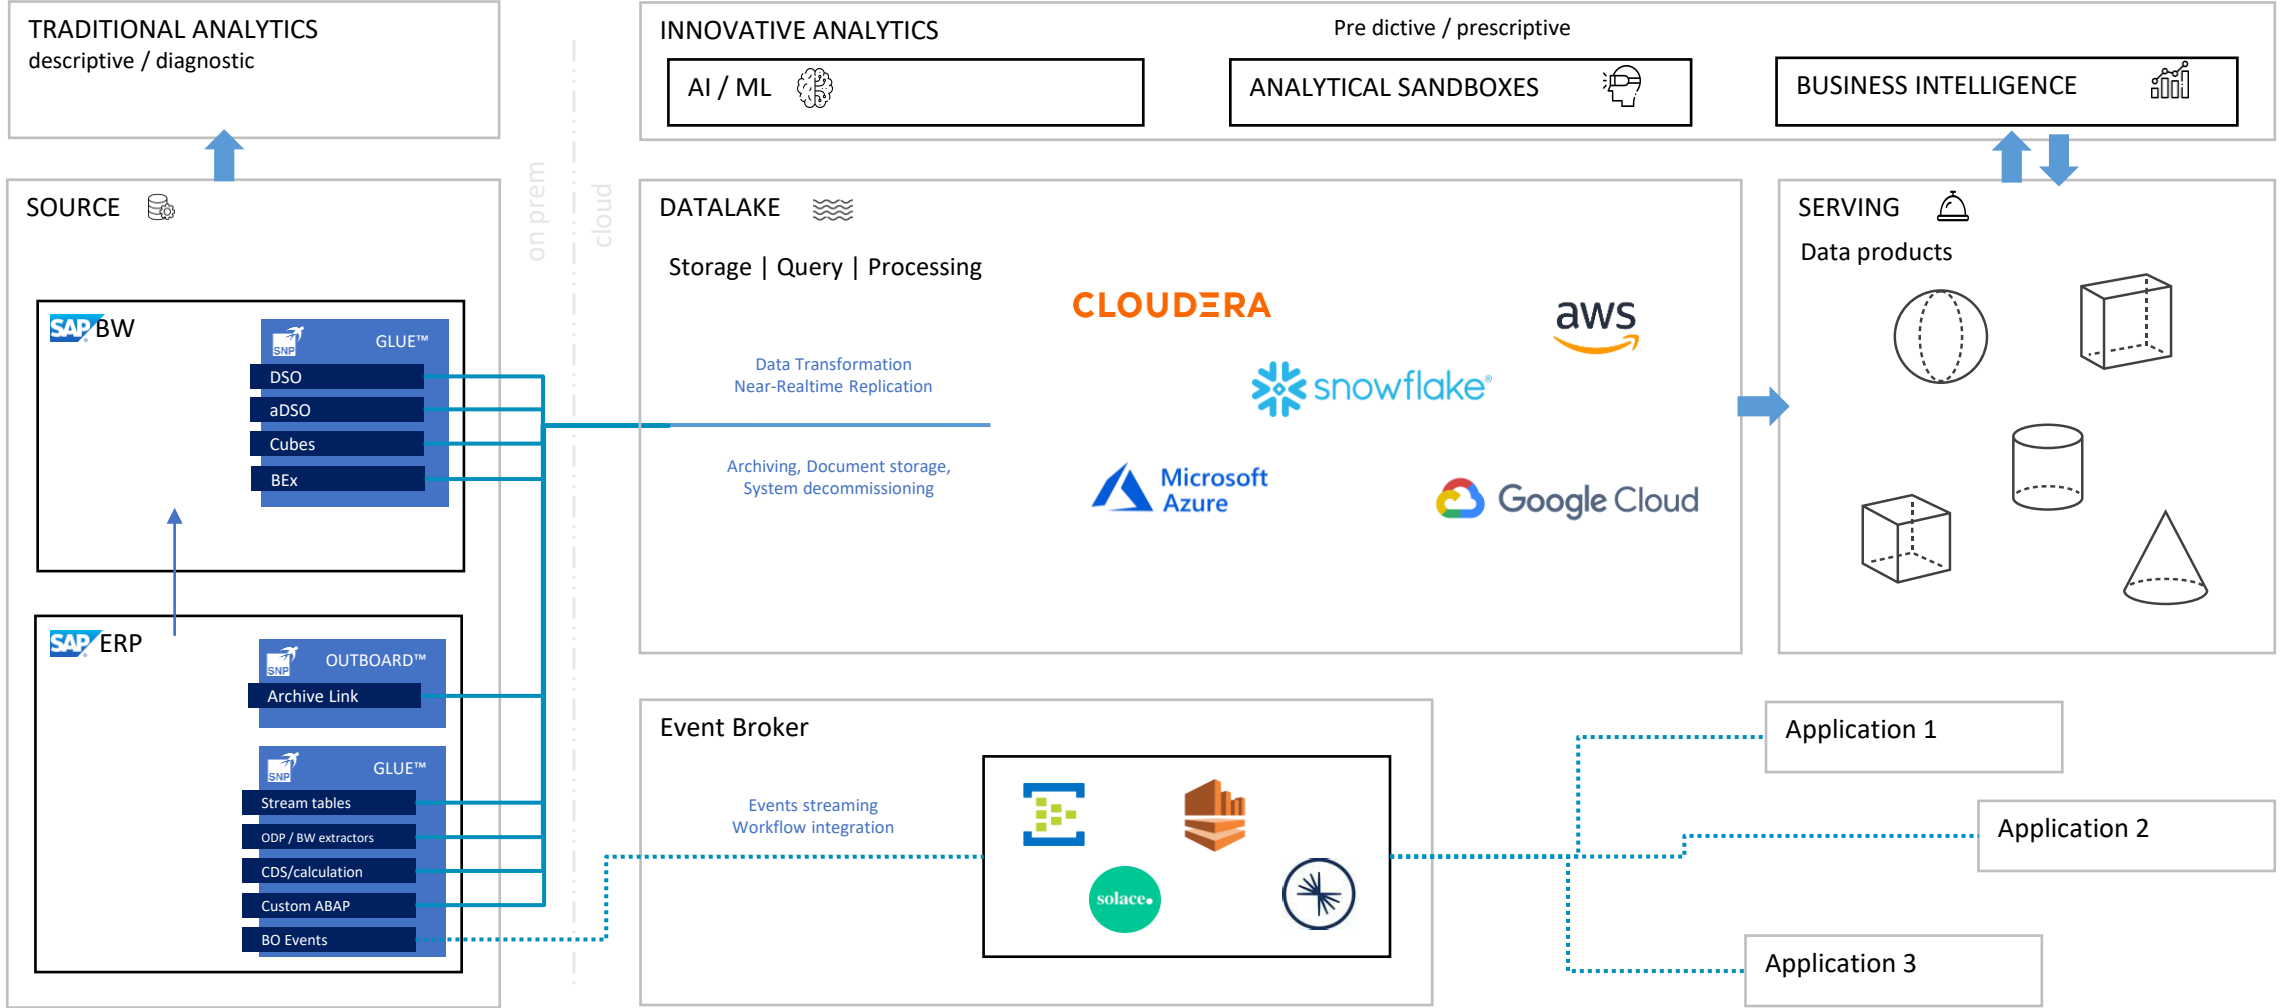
TRADITIONAL ANALYTICS
descriptive / diagnostic

INNOVATIVE ANALYTICS

Pre dictive / prescriptive

AI / ML

ANALYTICAL SANDBOXES

BUSINESS INTELLIGENCE

SOURCE

on prem

cloud

DATALAKE

Storage | Query | Processing

SERVING

Data products

SAP BW

SNP GLUE™

DSO

aDSO

Cubes

BEx

Data Transformation
Near-Realtime Replication

Archiving, Document storage,
System decommissioning

CLOUDERA

aws

snowflake®

Microsoft Azure

Google Cloud

SAP ERP

SNP OUTBOARD™

Archive Link

SNP GLUE™

Stream tables

ODP / BW extractors

CDS/calculation

Custom ABAP

BO Events

Event Broker

Events streaming
Workflow integration

solace

Application 1

Application 2

Application 3